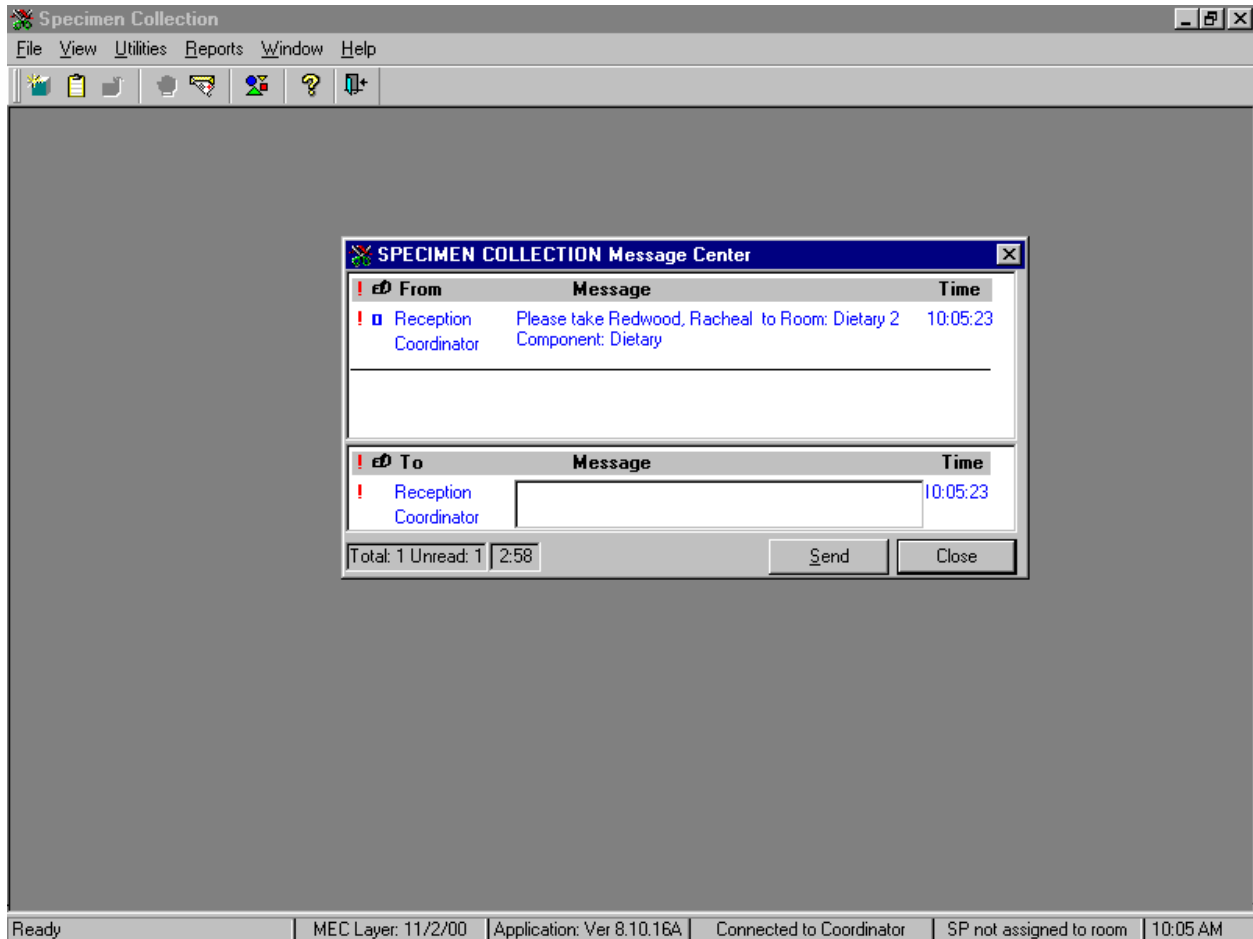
Specimen Collection

File View Utilities Reports Window Help

SPECIMEN COLLECTION Message Center

| ! | From | Message | Time |
|---|---|---|---|
| ! | Reception Coordinator | Please take Redwood, Racheal to Room: Dietary 2 Component: Dietary | 10:05:23 |

| ! | To | Message | Time |
|---|---|---|---|
| ! | Reception Coordinator | | 10:05:23 |

Total: 1 Unread: 1 2:58

Send Close

Ready | MEC Layer: 11/2/00 | Application: Ver 8.10.16A | Connected to Coordinator | SP not assigned to room | 10:05 AM